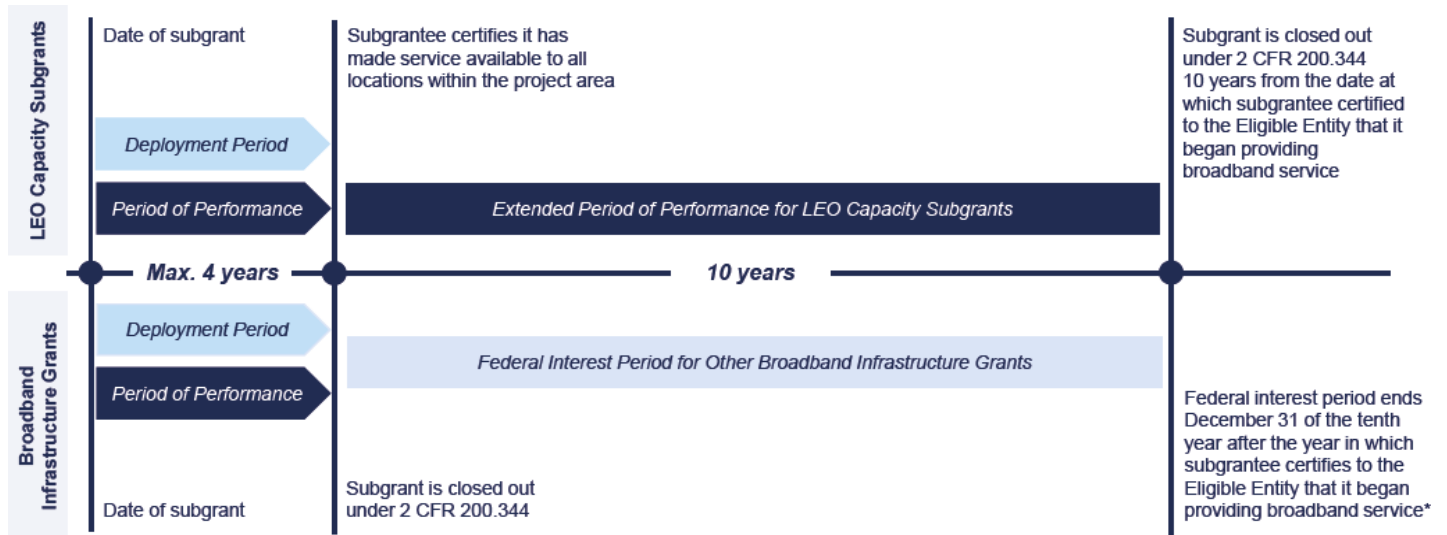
LEO Capacity Subgrants

Date of subgrant

Subgrantee certifies it has made service available to all locations within the project area

Subgrant is closed out under 2 CFR 200.344
10 years from the date at which subgrantee certified to the Eligible Entity that it began providing broadband service

Deployment Period

Period of Performance

Extended Period of Performance for LEO Capacity Subgrants

Max. 4 years

10 years

Broadband Infrastructure Grants

Deployment Period

Federal Interest Period for Other Broadband Infrastructure Grants

Period of Performance

Federal interest period ends December 31 of the tenth year after the year in which subgrantee certifies to the Eligible Entity that it began providing broadband service*

Date of subgrant

Subgrant is closed out under 2 CFR 200.344